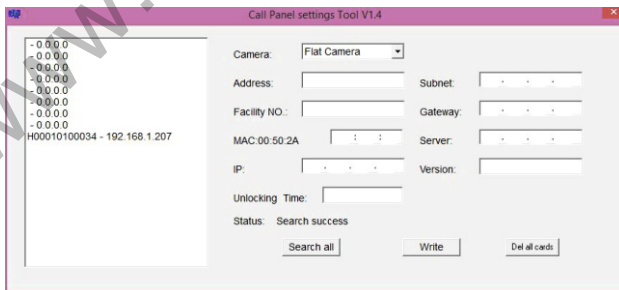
Call Panel settings Tool V1.4

- 0.0.0.0
- 0.0.0.0
- 0.0.0.0
- 0.0.0.0
- 0.0.0.0
- 0.0.0.0
- 0.0.0.0
- 0.0.0.0
H00010100034 - 192.168.1.207

Camera: Flat Camera

Address:

Subnet:

Facility NO.:

Gateway:

MAC:00:50:2A

Server:

IP:

Version:

Unlocking Time:

Status: Search success

Search all

Write

Del all cards